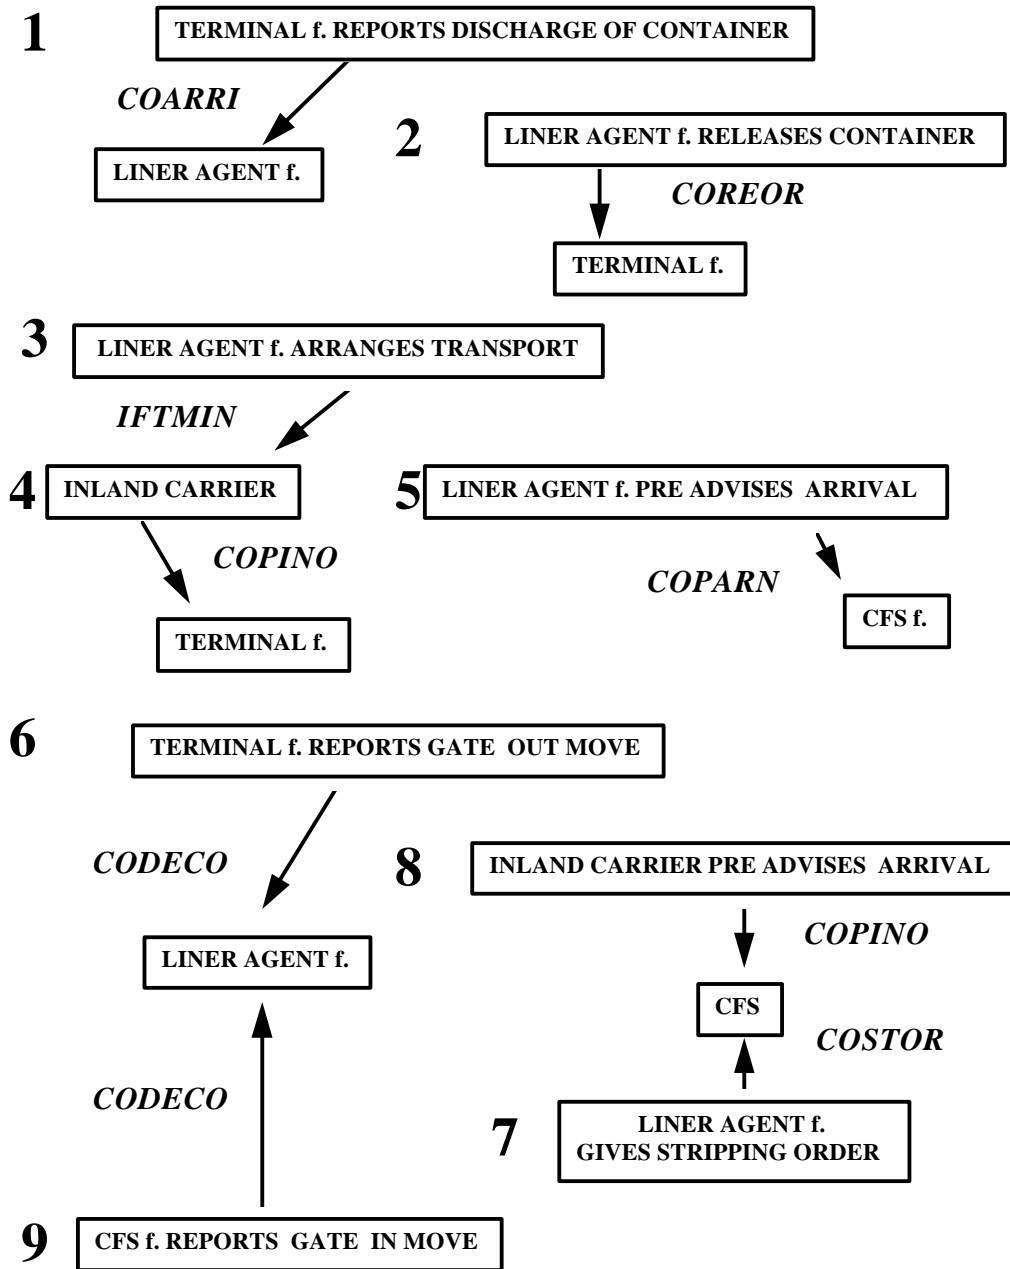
1

TERMINAL f. REPORTS DISCHARGE OF CONTAINER

COARRI

LINER AGENT f.

2

LINER AGENT f. RELEASES CONTAINER

COREOR

TERMINAL f.

3

LINER AGENT f. ARRANGES TRANSPORT

IFTMIN

4

INLAND CARRIER

COPINO

TERMINAL f.

5

LINER AGENT f. PRE ADVISES ARRIVAL

COPARN

CFS f.

6

TERMINAL f. REPORTS GATE OUT MOVE

CODECO

LINER AGENT f.

8

INLAND CARRIER PRE ADVISES ARRIVAL

COPINO

CFS

COSTOR

CODECO

7

LINER AGENT f. GIVES STRIPPING ORDER

9

CFS f. REPORTS GATE IN MOVE